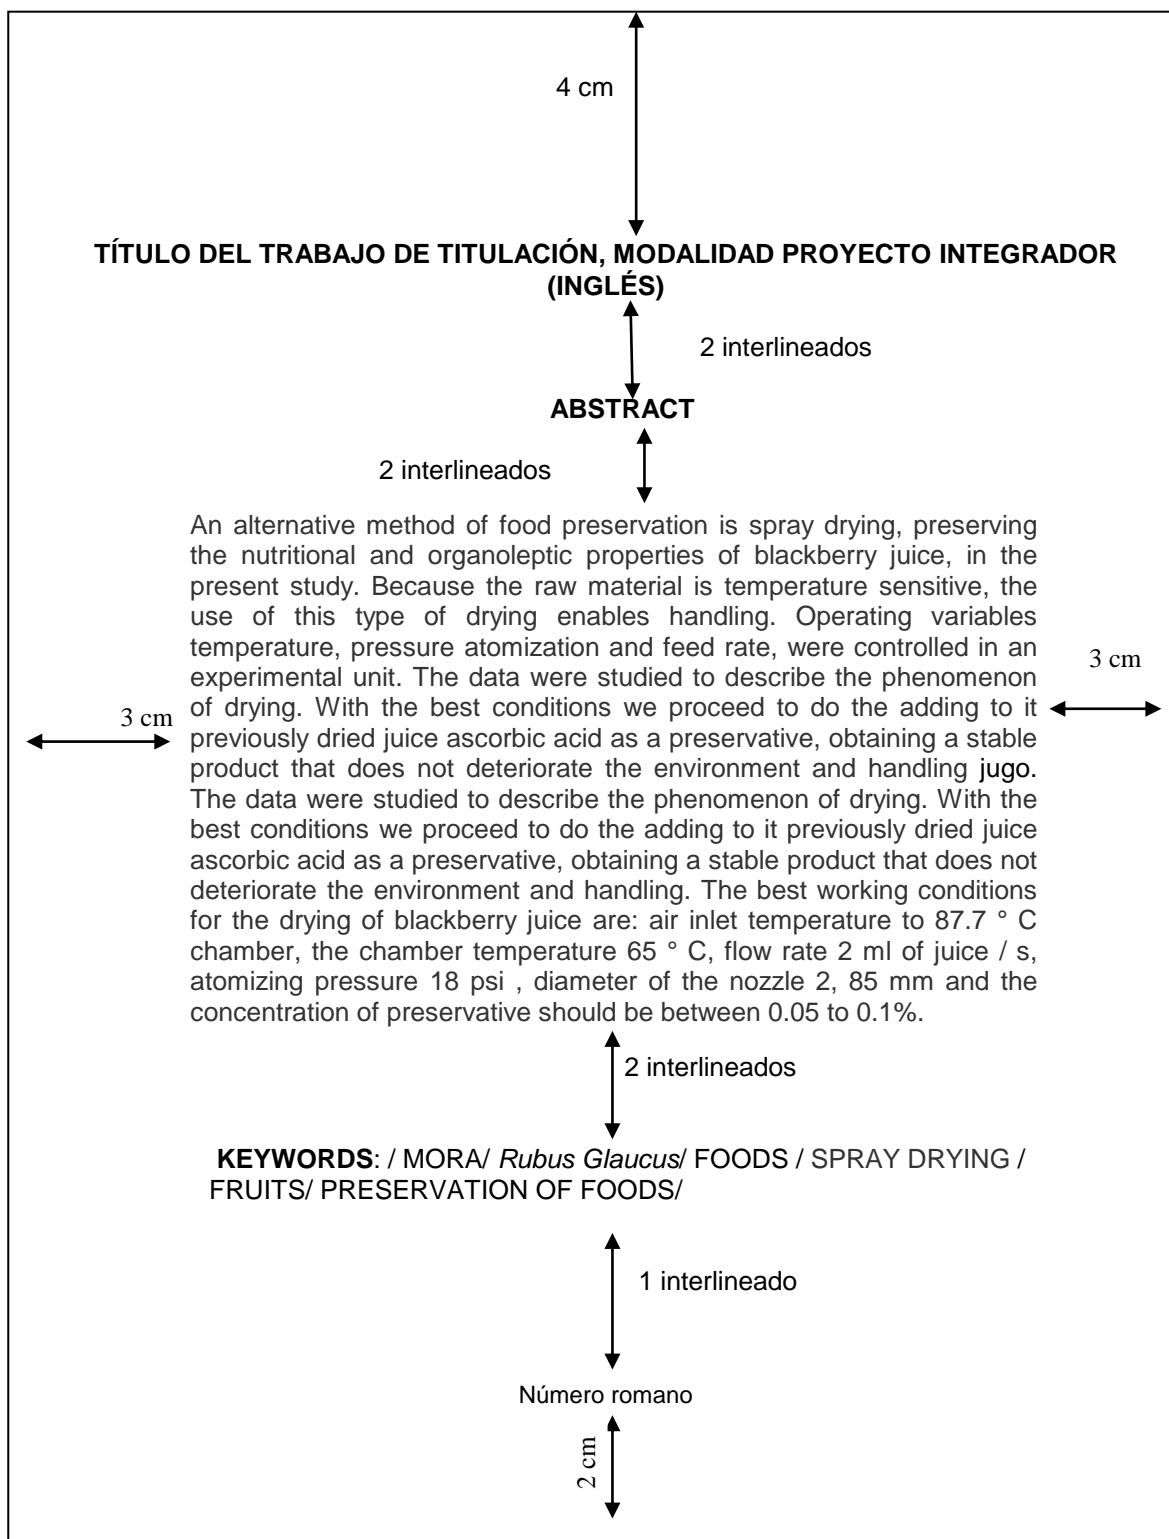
4 cm

**TÍTULO DEL TRABAJO DE TITULACIÓN, MODALIDAD PROYECTO INTEGRADOR (INGLÉS)**

2 interlineados

**ABSTRACT**

2 interlineados

3 cm

3 cm

An alternative method of food preservation is spray drying, preserving the nutritional and organoleptic properties of blackberry juice, in the present study. Because the raw material is temperature sensitive, the use of this type of drying enables handling. Operating variables temperature, pressure atomization and feed rate, were controlled in an experimental unit. The data were studied to describe the phenomenon of drying. With the best conditions we proceed to do the adding to it previously dried juice ascorbic acid as a preservative, obtaining a stable product that does not deteriorate the environment and handling jugo. The data were studied to describe the phenomenon of drying. With the best conditions we proceed to do the adding to it previously dried juice ascorbic acid as a preservative, obtaining a stable product that does not deteriorate the environment and handling. The best working conditions for the drying of blackberry juice are: air inlet temperature to 87.7 ° C chamber, the chamber temperature 65 ° C, flow rate 2 ml of juice / s, atomizing pressure 18 psi , diameter of the nozzle 2, 85 mm and the concentration of preservative should be between 0.05 to 0.1%.

2 interlineados

**KEYWORDS**: / MORA/ *Rubus Glaucus*/ FOODS / SPRAY DRYING / FRUITS/ PRESERVATION OF FOODS/

1 interlineado

Número romano

2 cm